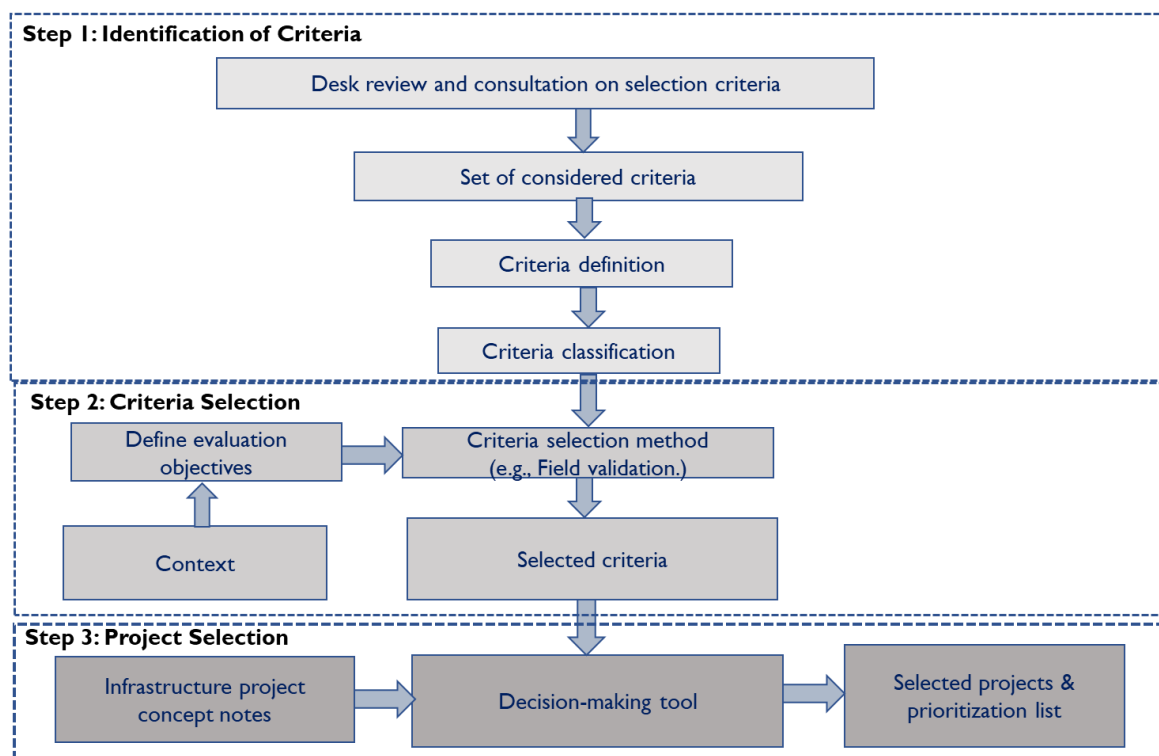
Step 1: Identification of Criteria

Desk review and consultation on selection criteria

Set of considered criteria

Criteria definition

Criteria classification

Step 2: Criteria Selection

Define evaluation objectives

Context

Criteria selection method (e.g., Field validation.)

Selected criteria

Step 3: Project Selection

Infrastructure project concept notes

Decision-making tool

Selected projects & prioritization list